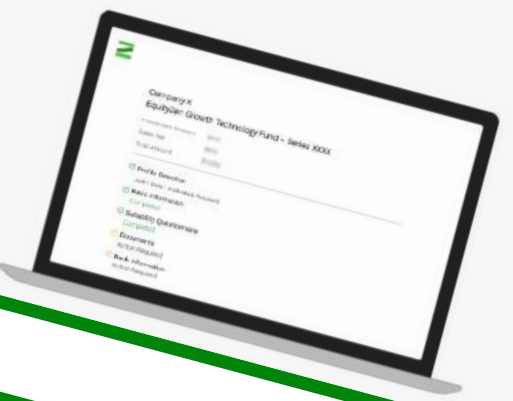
Company X
EquityZen Growth Technology Fund - Series XXXX

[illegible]
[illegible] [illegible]
Total Amount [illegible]

Profile Selection
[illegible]
Basic Information
Completed
Suitability Questionnaire
Completed
Documents
Action Required
Bank Information
Action Required